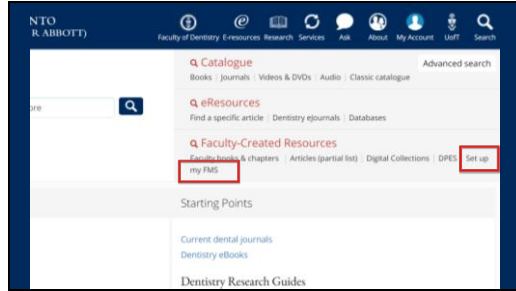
NTO
R ABBOTT)

Faculty of Dentistry E-resources Research Services Ask About My Account UofT Search

ore

Catalogue
Books | Journals | Videos & DVDs | Audio | Classic catalogue

Advanced search

eResources
Find a specific article | Dentistry eJournals | Databases

Faculty-Created Resources
Faculty books & chapters | Articles (partial list) | Digital Collections | DPES | Set up my FMS

Starting Points

Current dental journals
Dentistry eBooks

Dentistry Research Guides